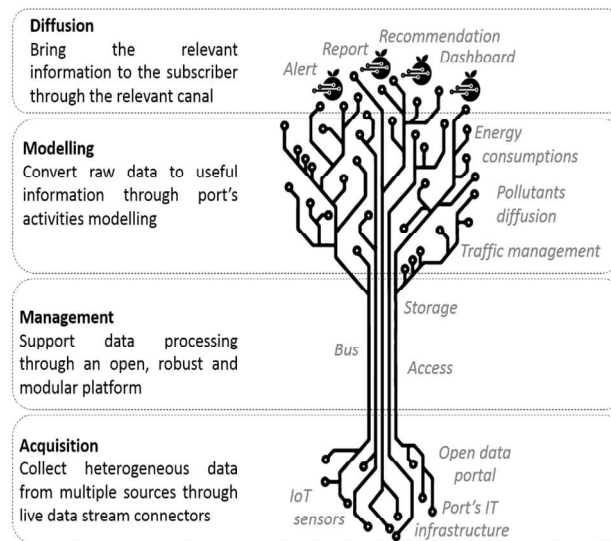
**Diffusion**
Bring the relevant information to the subscriber through the relevant canal

**Modelling**
Convert raw data to useful information through port's activities modelling

**Management**
Support data processing through an open, robust and modular platform

**Acquisition**
Collect heterogeneous data from multiple sources through live data stream connectors

Report
Recommendation
Dashboard
Alert
Energy consumptions
Pollutants diffusion
Traffic management
Storage
Bus
Access
Open data portal
IoT sensors
Port's IT infrastructure